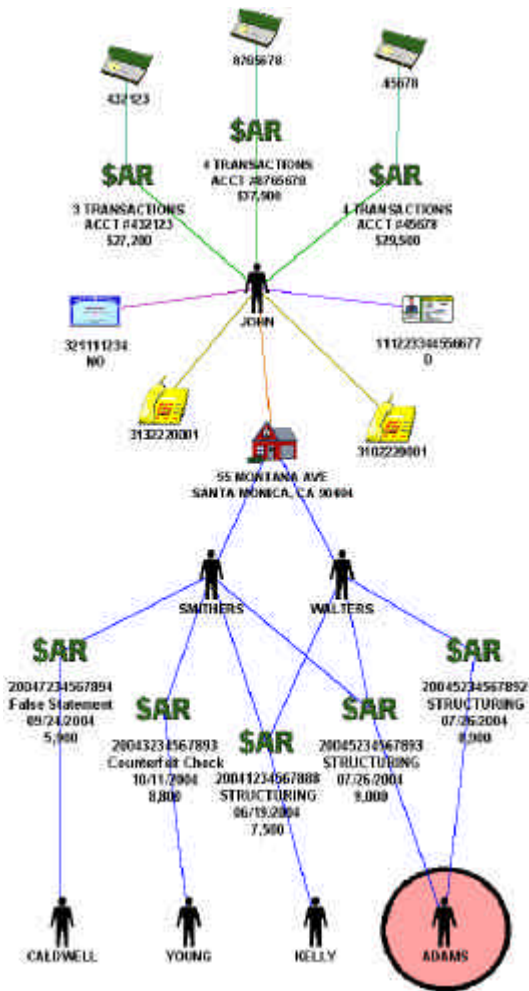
432123

8765678

45678

$AR

$AR

$AR

3 TRANSACTIONS
ACCT #432123
$27,200

4 TRANSACTIONS
ACCT #8765678
$37,900

4 TRANSACTIONS
ACCT #45678
$29,500

JOHN

321111234
NO

111223344556677
D

3132220001

3102220001

55 MONTANA AVE
SANTA MONICA, CA 90404

SMITHERS

WALTERS

$AR

20047234567894
False Statement
09/24/2004
5,900

$AR

20043234567893
Counterfeit Check
10/11/2004
8,800

$AR

20041234567888
STRUCTURING
06/19/2004
7,500

$AR

20045234567893
STRUCTURING
07/26/2004
9,000

$AR

20045234567892
STRUCTURING
07/26/2004
8,000

CALDWELL

YOUNG

KELLY

ADAMS